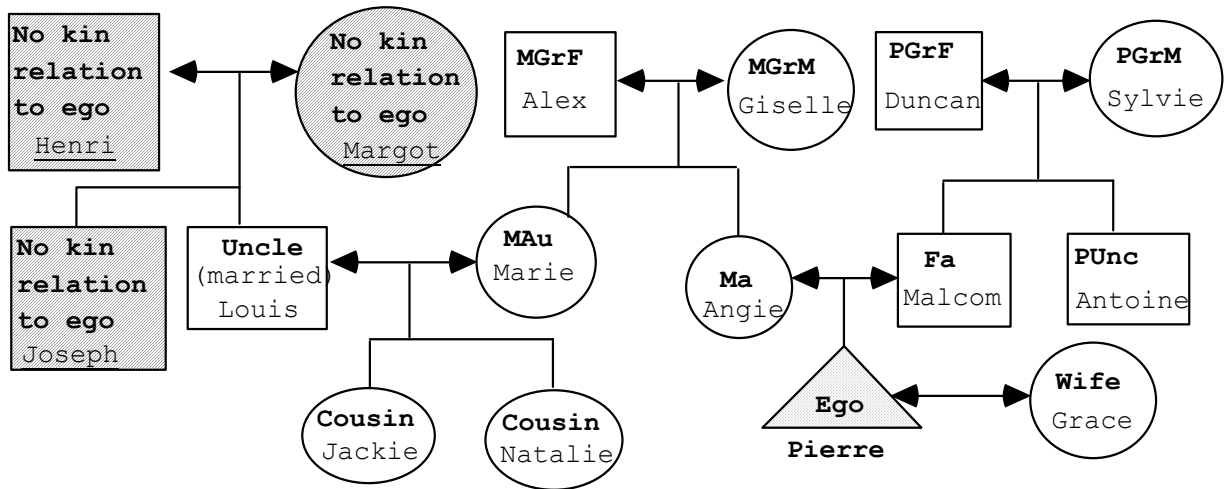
No kin relation to ego
Henri

No kin relation to ego
Margot

MGrF
Alex

MGrM
Giselle

PGrF
Duncan

PGrM
Sylvie

No kin relation to ego
Joseph

Uncle
(married)
Louis

MAu
Marie

Ma
Angie

Fa
Malcom

PUnc
Antoine

Cousin
Jackie

Cousin
Natalie

Ego
Pierre

Wife
Grace